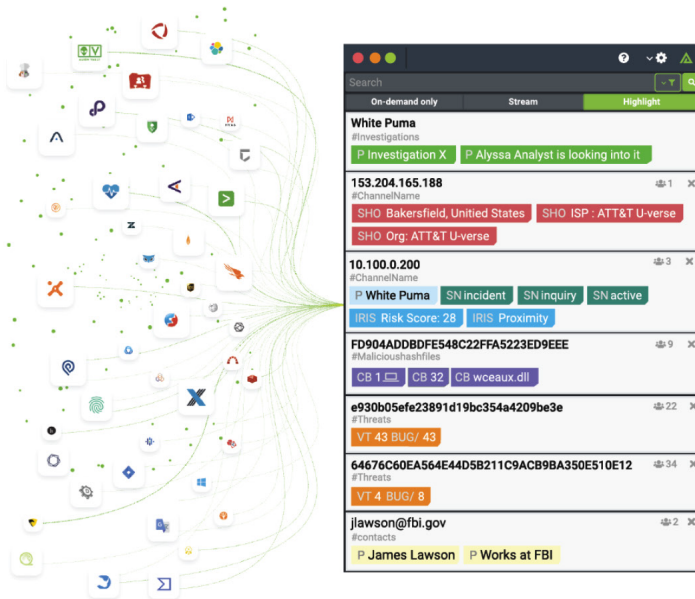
Search

On-demand only
Stream
Highlight

White Puma
#Investigations
P Investigation X
P Alyssa Analyst is looking into it

153.204.165.188
#ChannelName
1
SHO Bakersfield, United States
SHO ISP : AT&T U-verse
SHO Org: AT&T U-verse

10.100.0.200
#ChannelName
3
P White Puma
SN incident
SN inquiry
SN active
IRIS Risk Score: 28
IRIS Proximity

FD904ADDBDFE548C22FFA5223ED9EEE
#Malicioushashfiles
9
CB 1
CB 32
CB wceaux.dll

e930b05efe23891d19bc354a4209be3e
#Threats
22
VT 43 BUG/ 43

64676C60EA564E44D5B211C9ACB9BA350E510E12
#Threats
34
VT 4 BUG/ 8

jlawson@fbi.gov
#contacts
2
P James Lawson
P Works at FBI